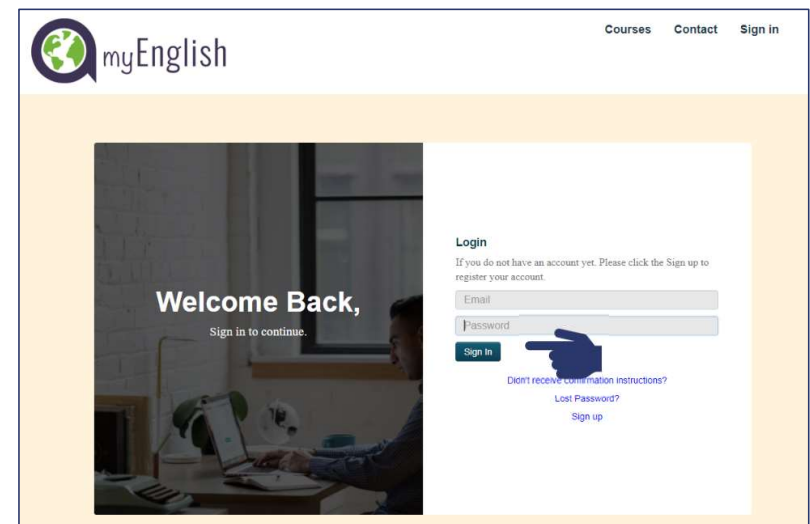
myEnglish

Courses Contact Sign in

Welcome Back,

Sign in to continue.

Login

If you do not have an account yet. Please click the Sign up to register your account.

Email

Password

Sign In

Didn't receive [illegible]mation instructions?

Lost Password?

Sign up